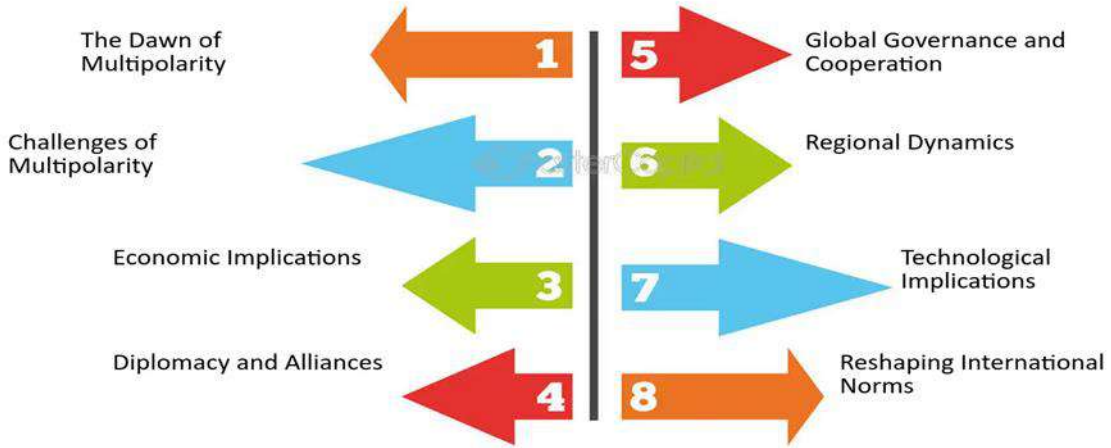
The Dawn of Multipolarity

1

5

Global Governance and Cooperation

Challenges of Multipolarity

2

6

Regional Dynamics

Economic Implications

3

7

Technological Implications

Diplomacy and Alliances

4

8

Reshaping International Norms